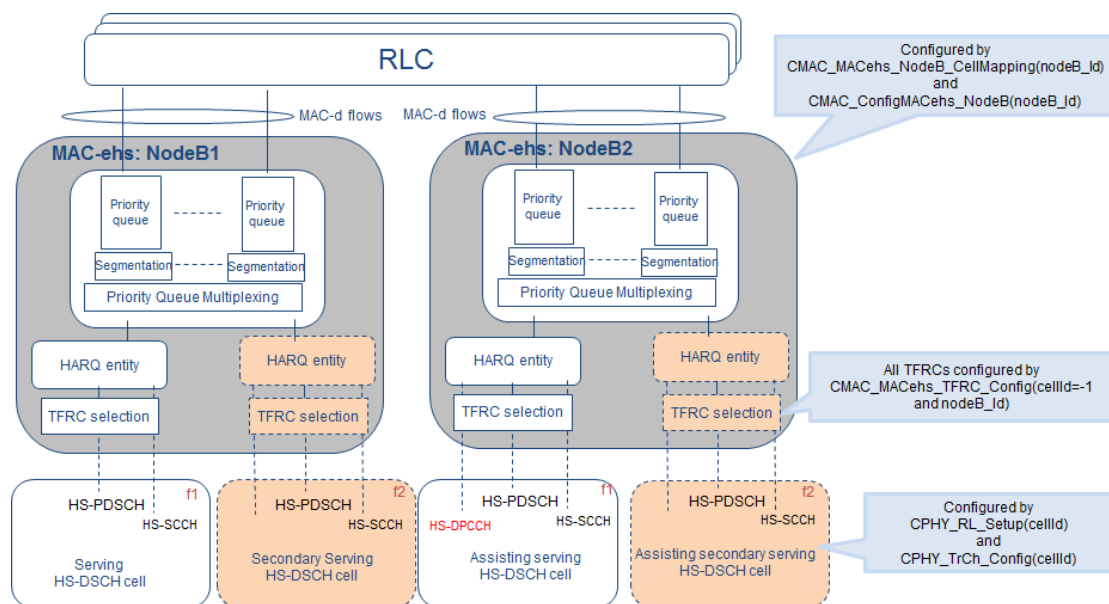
RLC

MAC-d flows

MAC-d flows

Configured by CMAC_MACehs_NodeB_CellMapping(nodeB_Id) and CMAC_ConfigMACehs_NodeB(nodeB_Id)

MAC-ehs: NodeB1

Priority queue

Priority queue

Segmentation

Segmentation

Priority Queue Multiplexing

HARQ entity

HARQ entity

TFRC selection

TFRC selection

MAC-ehs: NodeB2

Priority queue

Priority queue

Segmentation

Segmentation

Priority Queue Multiplexing

HARQ entity

HARQ entity

TFRC selection

TFRC selection

All TFRCs configured by CMAC_MACehs_TFRC_Config(cellId=-1 and nodeB_Id)

f1
HS-PDSCH
HS-SCCH
Serving HS-DSCH cell

f2
HS-PDSCH
HS-SCCH
Secondary Serving HS-DSCH cell

f1
HS-PDSCH
HS-DPCCH
HS-SCCH
Assisting serving HS-DSCH cell

f2
HS-PDSCH
HS-SCCH
Assisting secondary serving HS-DSCH cell

Configured by CPHY_RL_Setup(cellId) and CPHY_TrCh_Config(cellId)